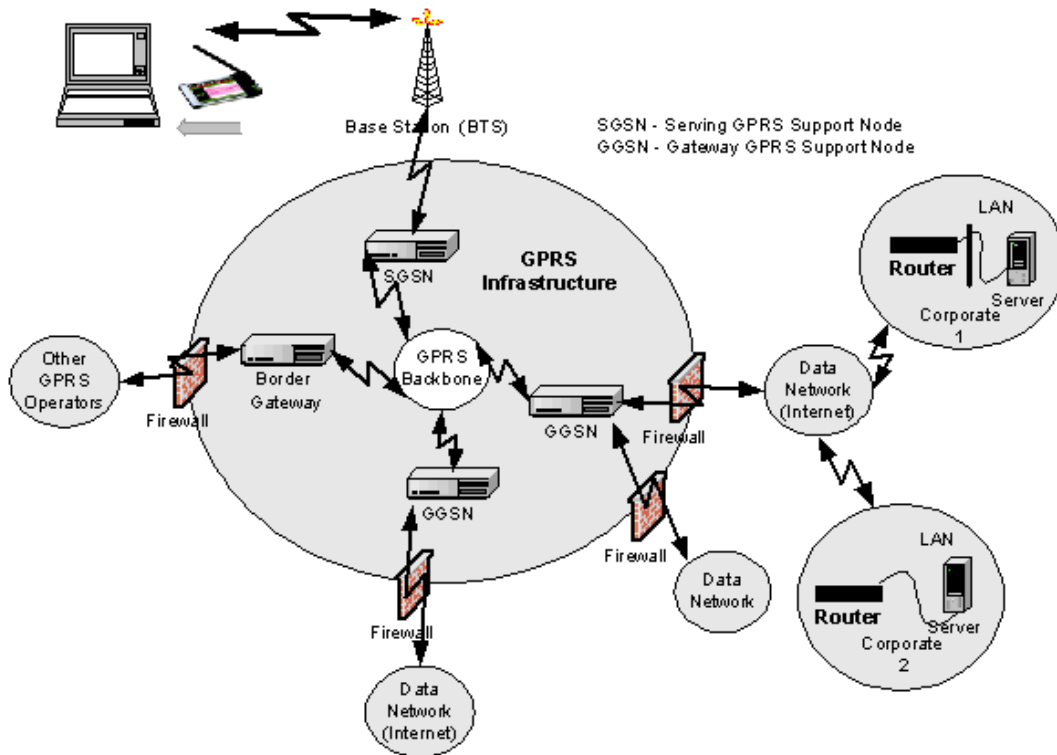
Base Station (BTS)

SGSN - Serving GPRS Support Node
GGSN - Gateway GPRS Support Node

GPRS Infrastructure

SGSN

LAN
Router
Server
Corporate 1

Other GPRS Operators

Firewall

Border Gateway

GPRS Backbone

GGSN

Firewall

Data Network (Internet)

GGSN

Firewall

Data Network

LAN
Router
Server
Corporate 2

Firewall

Data Network (Internet)